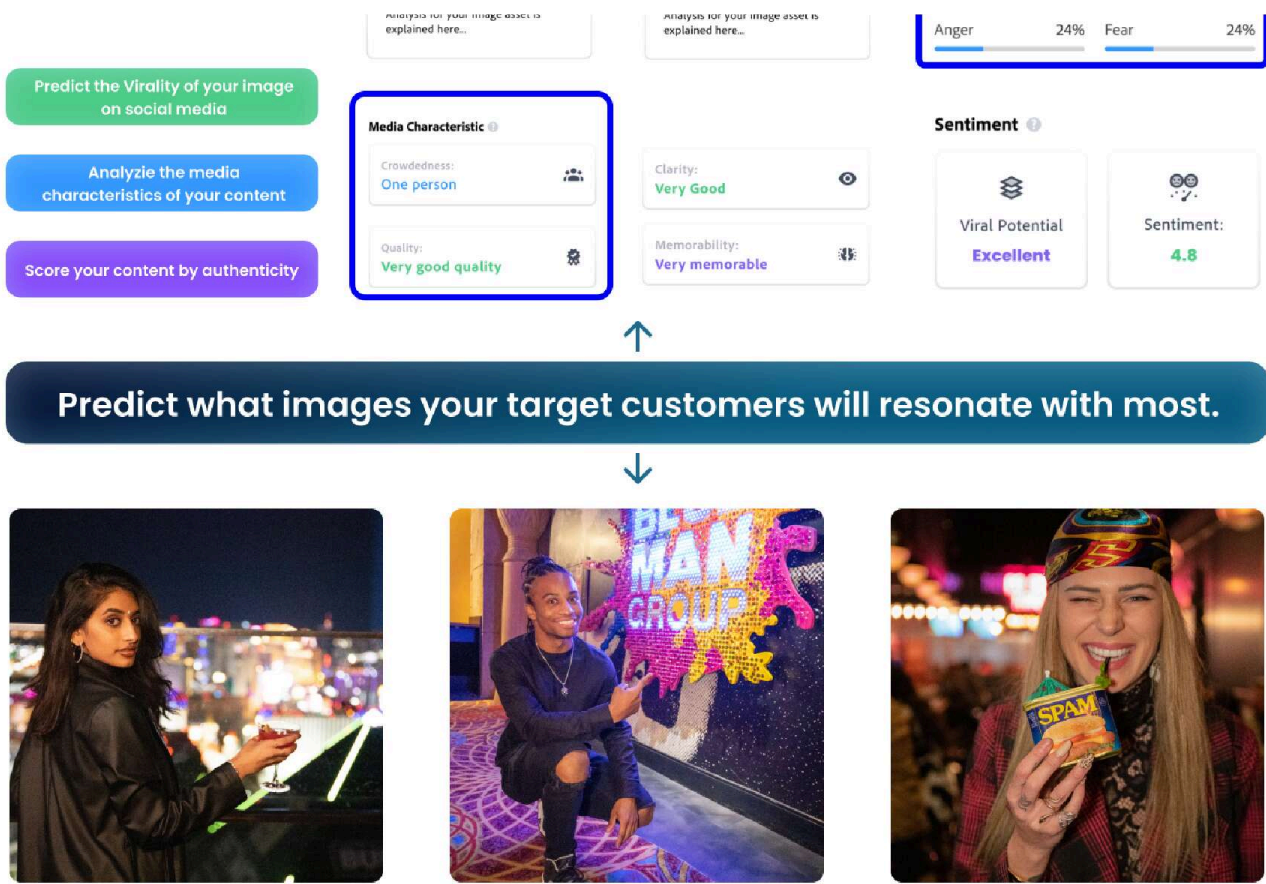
Analysis for your image asset is explained here...

Analysis for your image asset is explained here...

Anger 24%
Fear 24%

Predict the Virality of your image on social media

Analyzie the media characteristics of your content

Score your content by authenticity

Media Characteristic

Crowdedness:
One person

Quality:
Very good quality

Clarity:
Very Good

Memorability:
Very memorable

Sentiment

Viral Potential
Excellent

Sentiment:
4.8

Predict what images your target customers will resonate with most.

BLUE MAN GROUP

SPAM